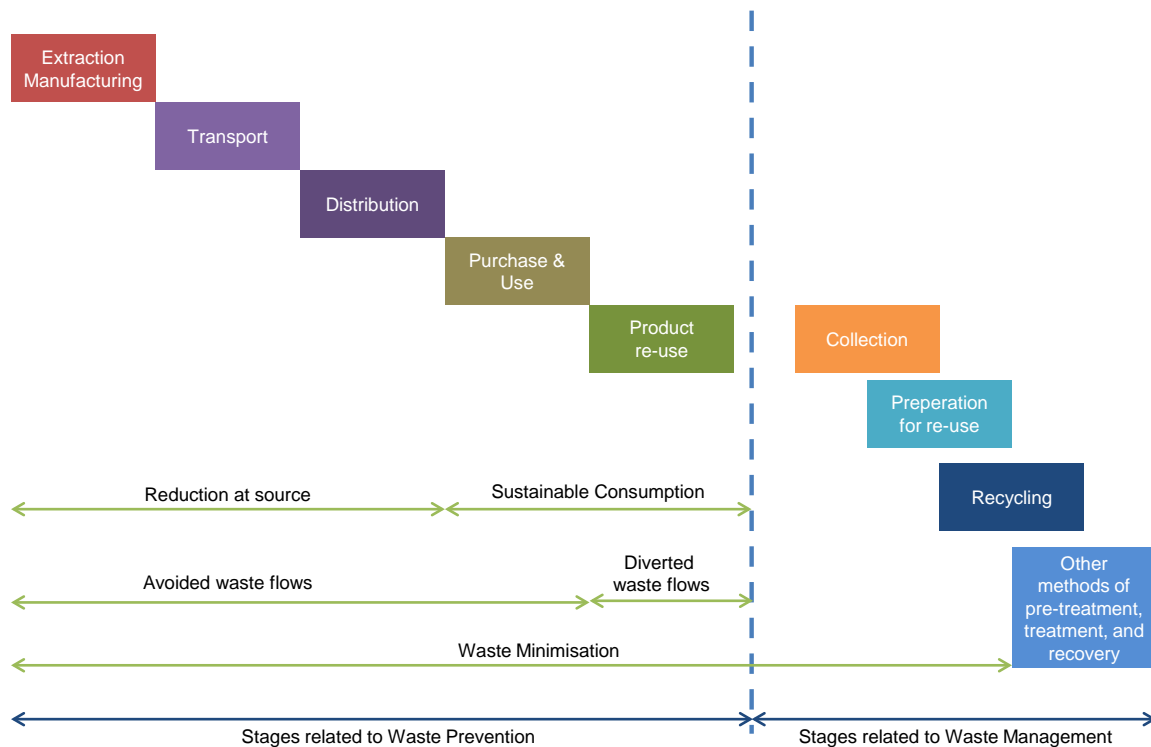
Extraction Manufacturing

Transport

Distribution

Purchase & Use

Product re-use

Collection

Preperation for re-use

Recycling

Other methods of pre-treatment, treatment, and recovery

Reduction at source

Sustainable Consumption

Avoided waste flows

Diverted waste flows

Waste Minimisation

Stages related to Waste Prevention

Stages related to Waste Management